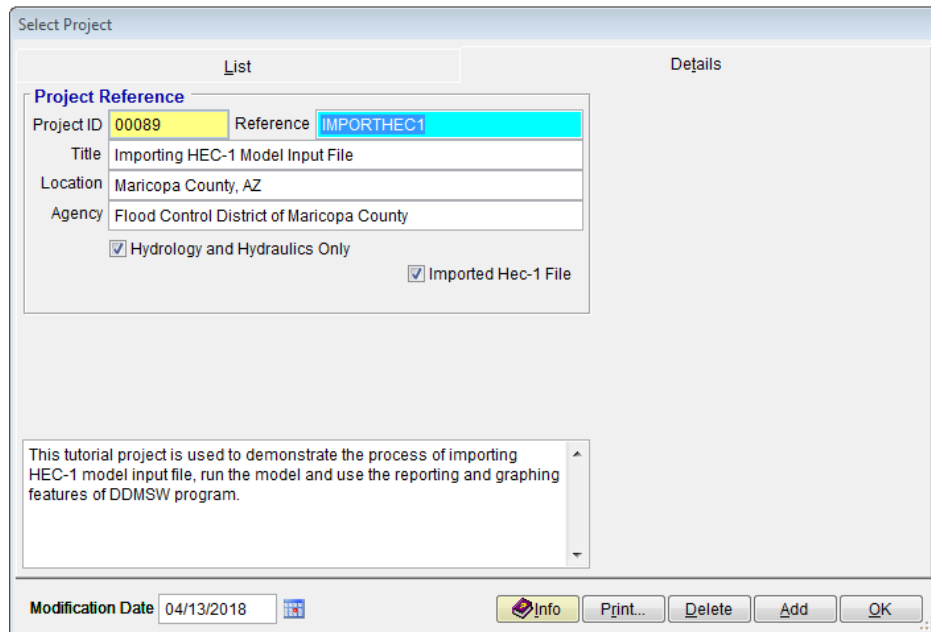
Select Project

List

Details

Project Reference

Project ID 00089 Reference IMPORTHEC1

Title Importing HEC-1 Model Input File

Location Maricopa County, AZ

Agency Flood Control District of Maricopa County

Hydrology and Hydraulics Only

Imported Hec-1 File

This tutorial project is used to demonstrate the process of importing HEC-1 model input file, run the model and use the reporting and graphing features of DDMSW program.

Modification Date 04/13/2018

Info

Print...

Delete

Add

OK